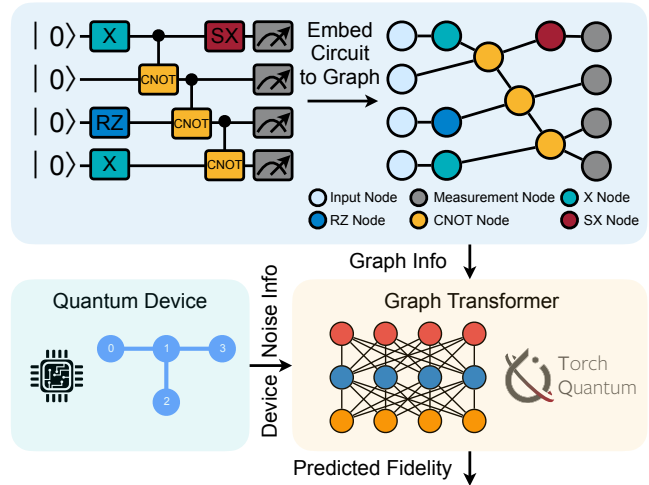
$|0\rangle$ X SX
$|0\rangle$ CNOT
$|0\rangle$ RZ CNOT
$|0\rangle$ X CNOT

Embed Circuit to Graph

Input Node
Measurement Node
X Node
RZ Node
CNOT Node
SX Node

Graph Info

Quantum Device
0 1 3 2

Device Noise Info

Graph Transformer

Torch Quantum

Predicted Fidelity